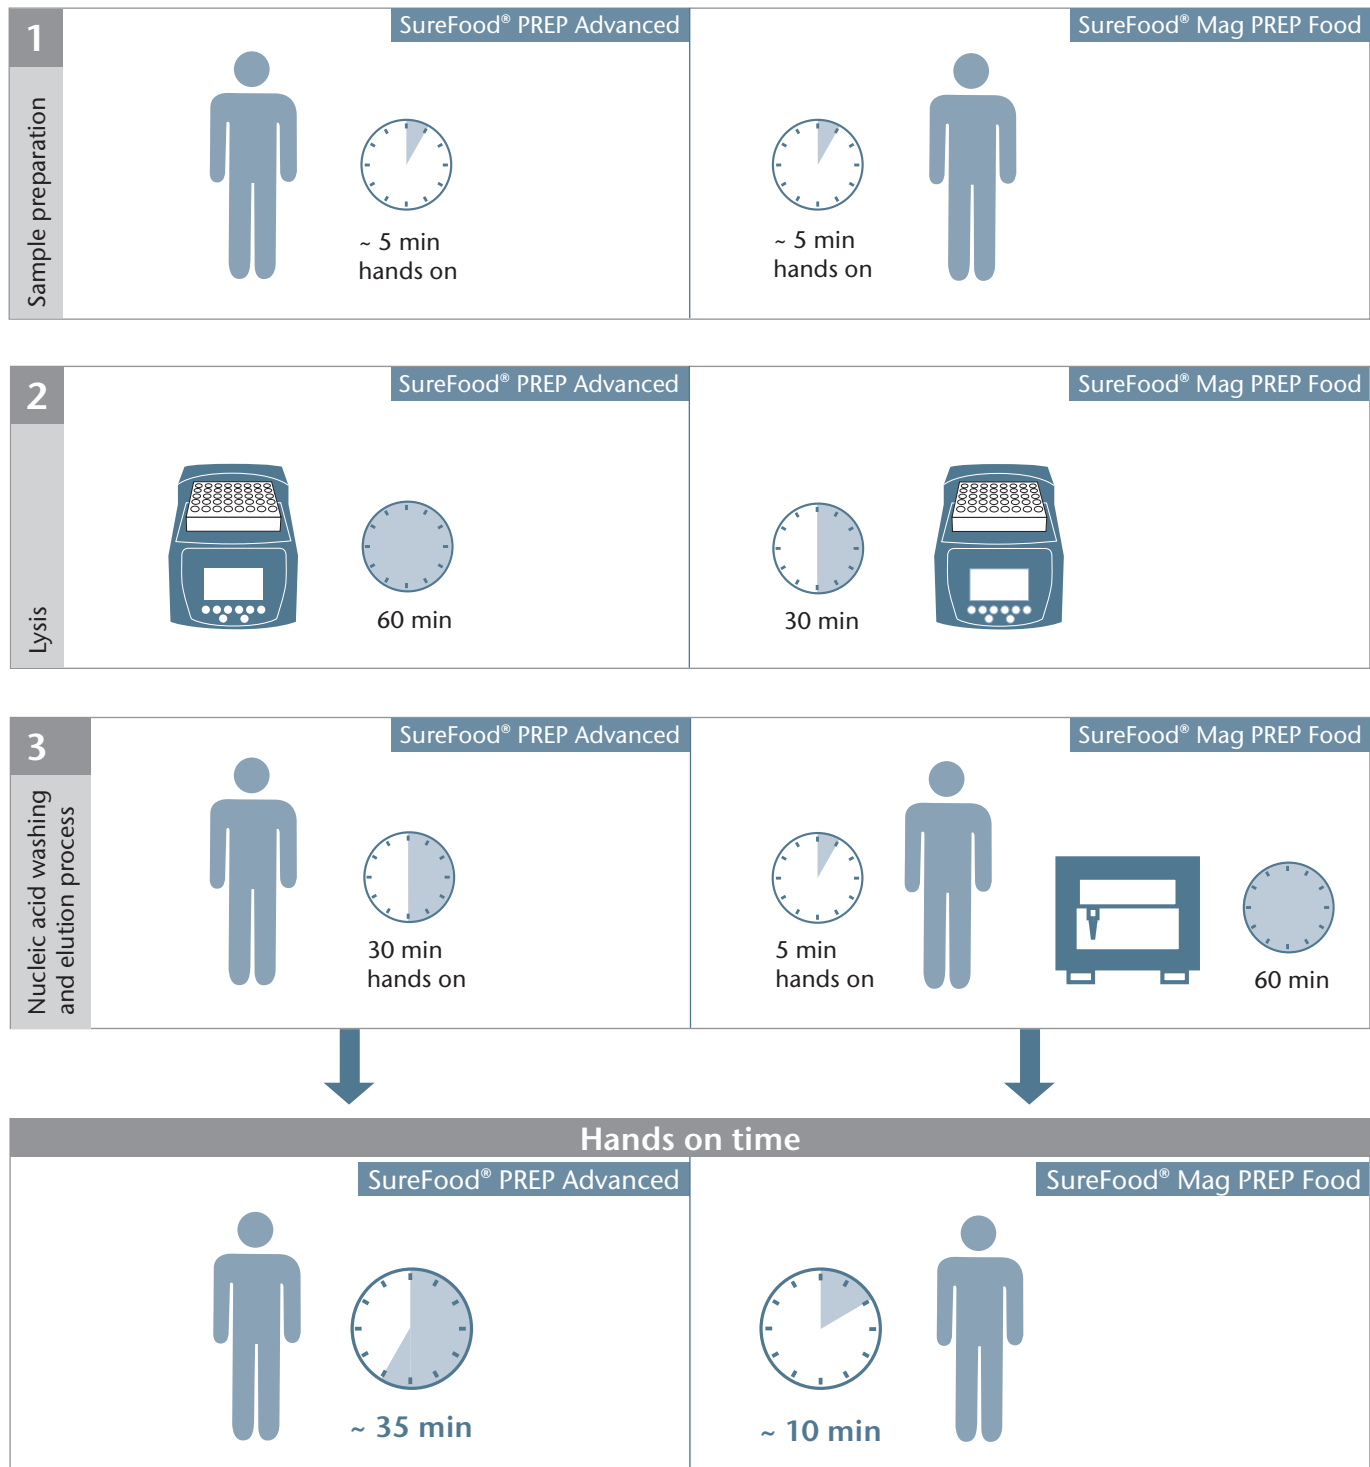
1

Sample preparation

SureFood® PREP Advanced

~ 5 min
hands on

SureFood® Mag PREP Food

~ 5 min
hands on

2

Lysis

SureFood® PREP Advanced

60 min

SureFood® Mag PREP Food

30 min

3

Nucleic acid washing and elution process

SureFood® PREP Advanced

30 min
hands on

SureFood® Mag PREP Food

5 min
hands on

60 min

Hands on time

SureFood® PREP Advanced

~ 35 min

SureFood® Mag PREP Food

~ 10 min